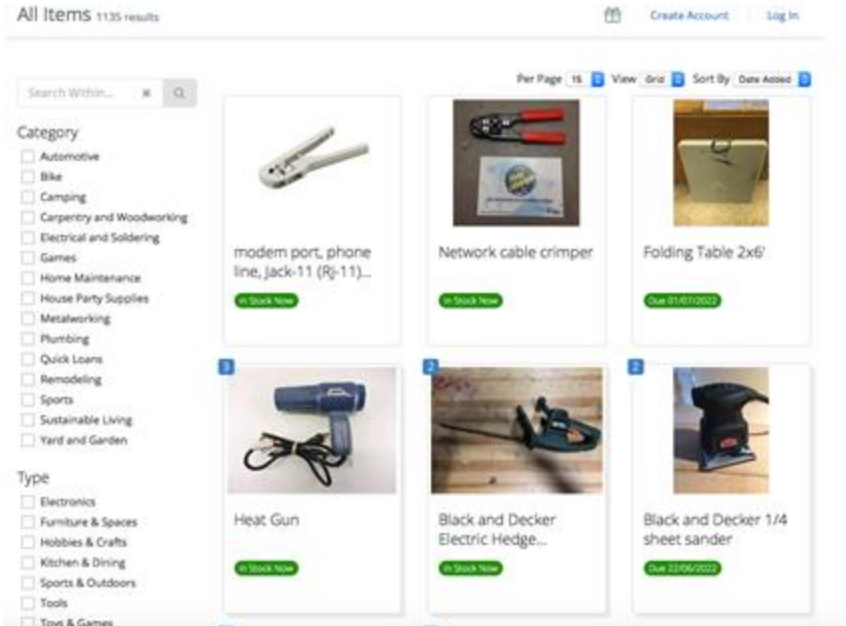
All Items 1135 results

Create Account

Log In

Search Within...

Per Page 15 View Grid Sort By Date Added

Category

Automotive

Bike

Camping

Carpentry and Woodworking

Electrical and Soldering

Games

Home Maintenance

House Party Supplies

Metalworking

Plumbing

Quick Loans

Remodeling

Sports

Sustainable Living

Yard and Garden

Type

Electronics

Furniture & Spaces

Hobbies & Crafts

Kitchen & Dining

Sports & Outdoors

Tools

Toys & Games

modem port, phone line, Jack-11 (RJ-11)...

In Stock Now

Network cable crimper

In Stock Now

Folding Table 2x6'

Due 01/07/2022

3

Heat Gun

In Stock Now

2

Black and Decker Electric Hedge...

In Stock Now

2

Black and Decker 1/4 sheet sander

Due 22/06/2022